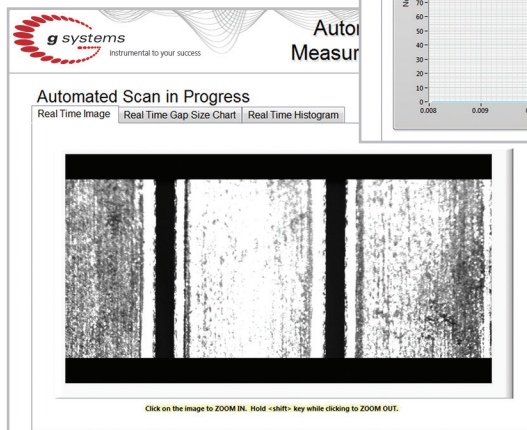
g systems
Instrumental to your success

Autom
Measur

70
60
50
40
30
20
10
0
0.008
0.009

Automated Scan in Progress

Real Time Image | Real Time Gap Size Chart | Real Time Histogram

Click on the image to ZOOM IN. Hold <shift> key while clicking to ZOOM OUT.